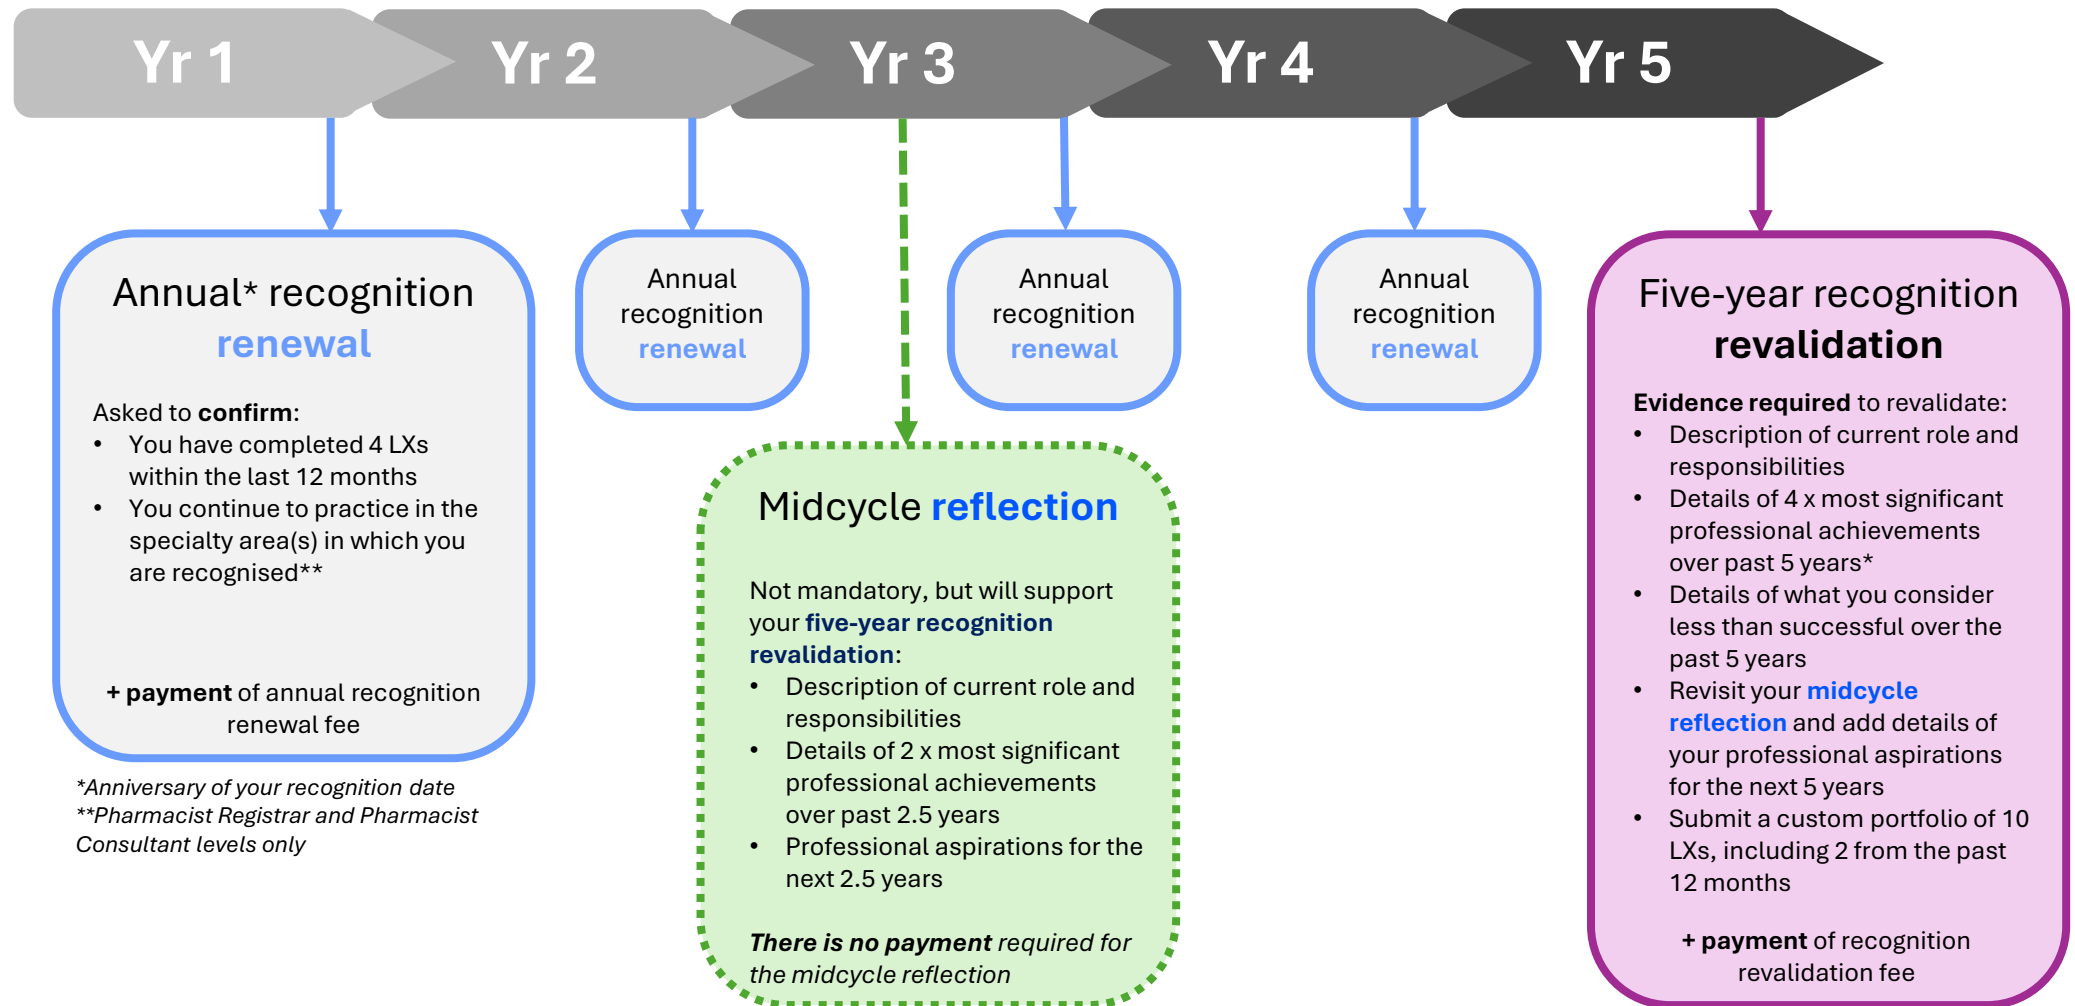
Yr 1

Yr 2

Yr 3

Yr 4

Yr 5

Annual* recognition renewal

Asked to **confirm**:
- You have completed 4 LXs within the last 12 months
- You continue to practice in the specialty area(s) in which you are recognised**

+ **payment** of annual recognition renewal fee

*Anniversary of your recognition date
**Pharmacist Registrar and Pharmacist Consultant levels only

Annual recognition renewal

Midcycle reflection

Not mandatory, but will support your **five-year recognition revalidation**:
- Description of current role and responsibilities
- Details of 2 x most significant professional achievements over past 2.5 years
- Professional aspirations for the next 2.5 years

***There is no payment*** *required for the midcycle reflection*

Annual recognition renewal

Annual recognition renewal

Five-year recognition **revalidation**

**Evidence required** to revalidate:
- Description of current role and responsibilities
- Details of 4 x most significant professional achievements over past 5 years*
- Details of what you consider less than successful over the past 5 years
- Revisit your **midcycle reflection** and add details of your professional aspirations for the next 5 years
- Submit a custom portfolio of 10 LXs, including 2 from the past 12 months

+ **payment** of recognition revalidation fee